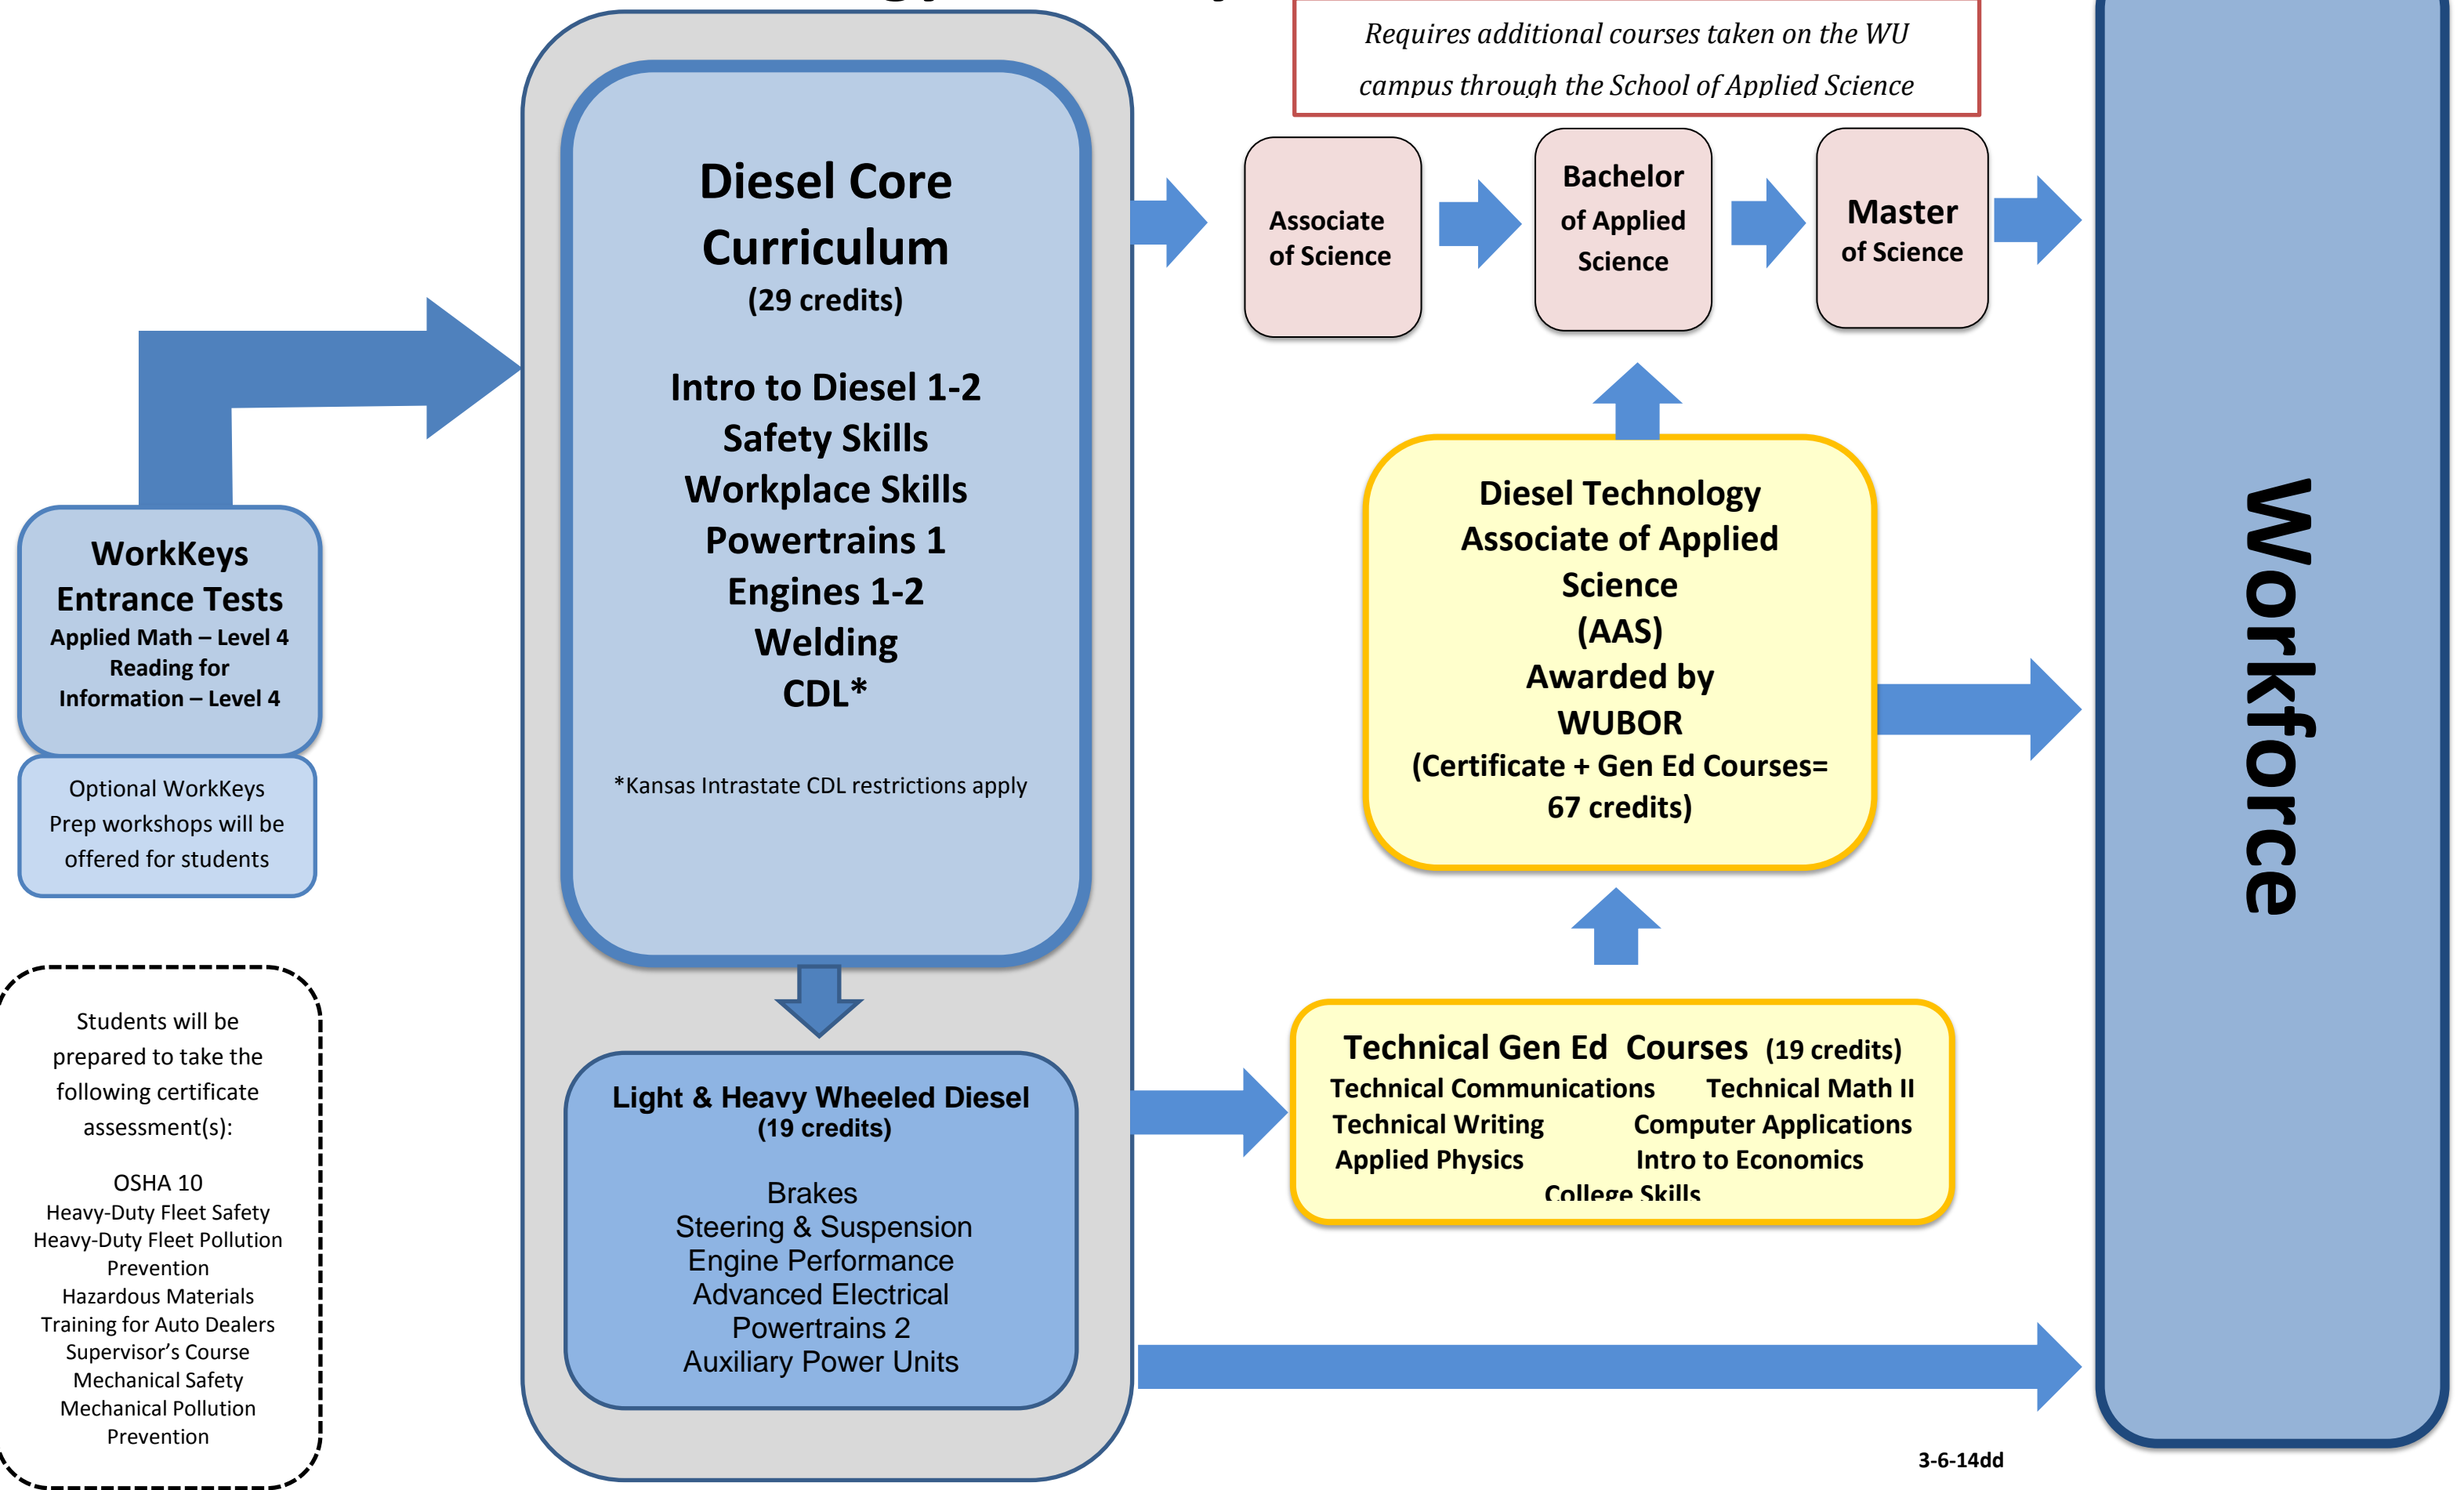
Requires additional courses taken on the WU campus through the School of Applied Science

Diesel Core Curriculum
(29 credits)

Intro to Diesel 1-2
Safety Skills
Workplace Skills
Powertrains 1
Engines 1-2
Welding
CDL*

*Kansas Intrastate CDL restrictions apply

Associate of Science

Bachelor of Applied Science

Master of Science

Workforce

WorkKeys Entrance Tests
Applied Math – Level 4
Reading for Information – Level 4

Optional WorkKeys Prep workshops will be offered for students

Diesel Technology Associate of Applied Science (AAS)
Awarded by WUBOR
(Certificate + Gen Ed Courses= 67 credits)

Students will be prepared to take the following certificate assessment(s):

OSHA 10
Heavy-Duty Fleet Safety
Heavy-Duty Fleet Pollution Prevention
Hazardous Materials Training for Auto Dealers
Supervisor's Course
Mechanical Safety
Mechanical Pollution Prevention

Light & Heavy Wheeled Diesel
(19 credits)

Brakes
Steering & Suspension
Engine Performance
Advanced Electrical
Powertrains 2
Auxiliary Power Units

Technical Gen Ed Courses (19 credits)
Technical Communications
Technical Math II
Technical Writing
Computer Applications
Applied Physics
Intro to Economics
College Skills

3-6-14dd